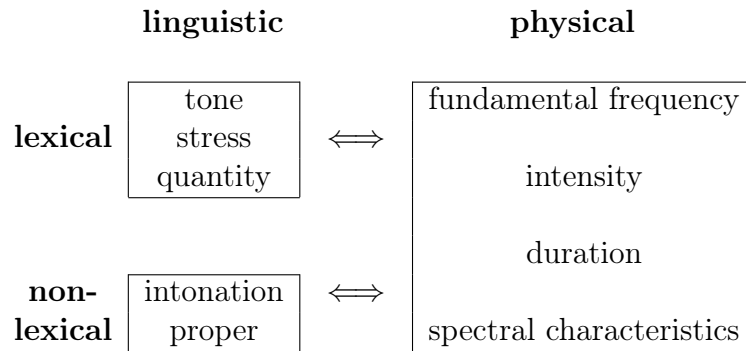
linguistic

physical

lexical

| tone |
|---|
| stress |
| quantity |

$\Longleftrightarrow$

non-lexical

| intonation |
|---|
| proper |

$\Longleftrightarrow$

| fundamental frequency |
|---|
| intensity |
| duration |
| spectral characteristics |